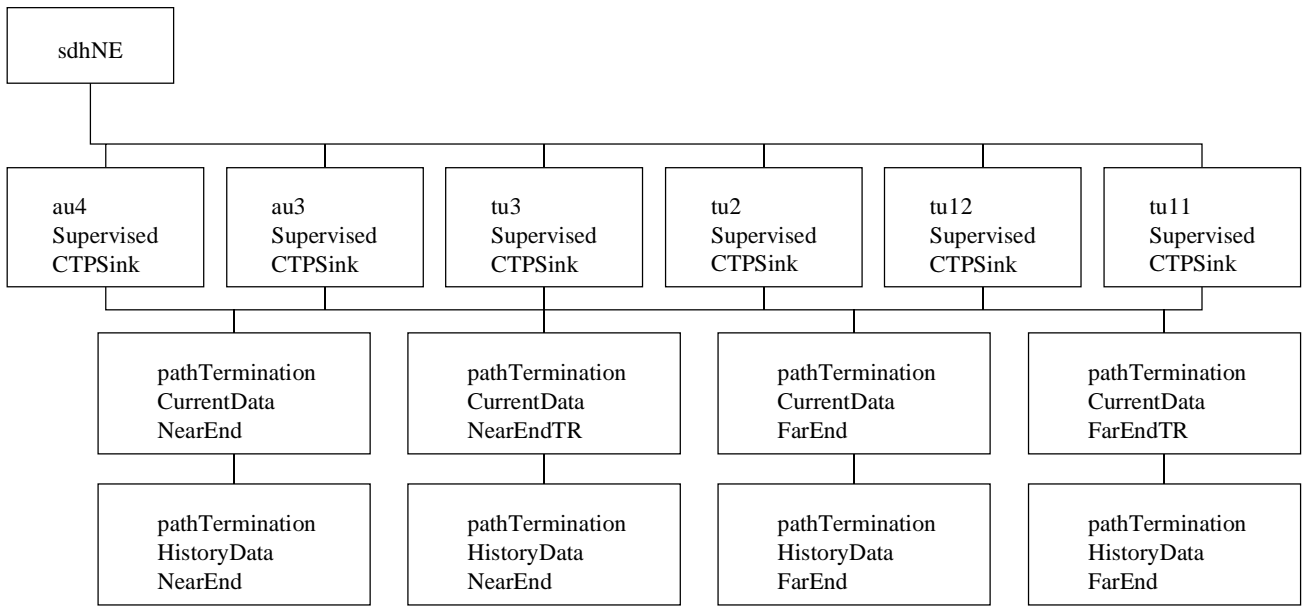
sdhNE

au4 Supervised CTPSink

au3 Supervised CTPSink

tu3 Supervised CTPSink

tu2 Supervised CTPSink

tu12 Supervised CTPSink

tu11 Supervised CTPSink

pathTermination CurrentData NearEnd

pathTermination CurrentData NearEndTR

pathTermination CurrentData FarEnd

pathTermination CurrentData FarEndTR

pathTermination HistoryData NearEnd

pathTermination HistoryData NearEnd

pathTermination HistoryData FarEnd

pathTermination HistoryData FarEnd